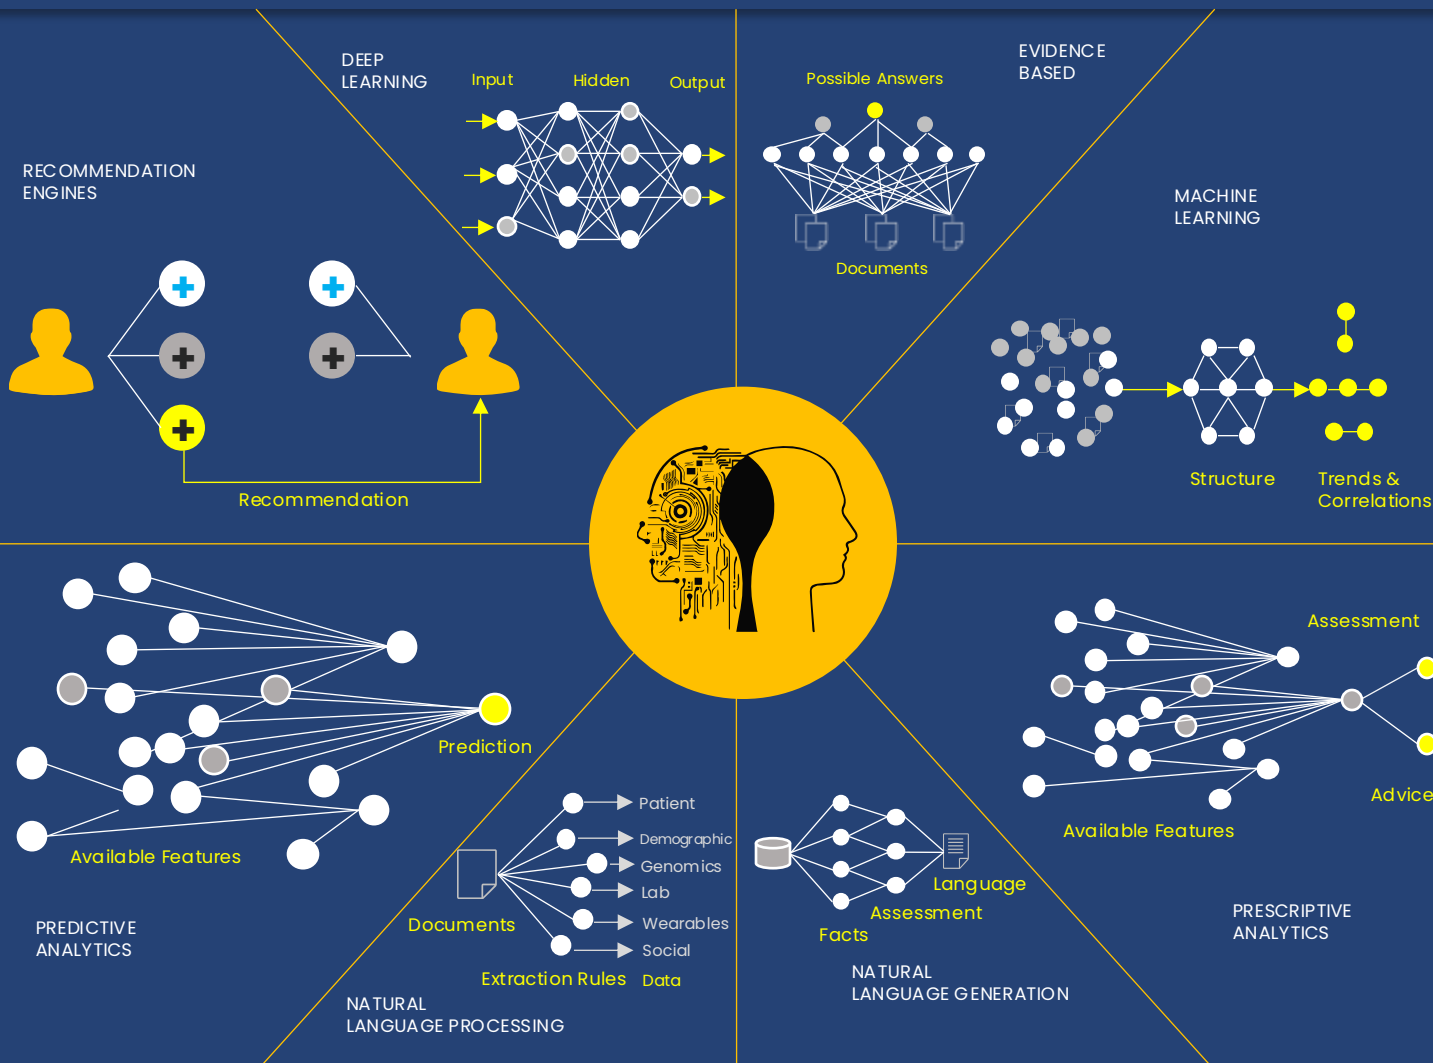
DEEP LEARNING

Input

Hidden

Output

Possible Answers

EVIDENCE BASED

Documents

RECOMMENDATION ENGINES

MACHINE LEARNING

Recommendation

Structure

Trends & Correlations

Prediction

Assessment

Advice

Available Features

Available Features

Patient

Demographic

Genomics

Lab

Wearables

Social

Documents

Extraction Rules

Data

Language

Assessment

Facts

PREDICTIVE ANALYTICS

PRESCRIPTIVE ANALYTICS

NATURAL LANGUAGE GENERATION

NATURAL LANGUAGE PROCESSING